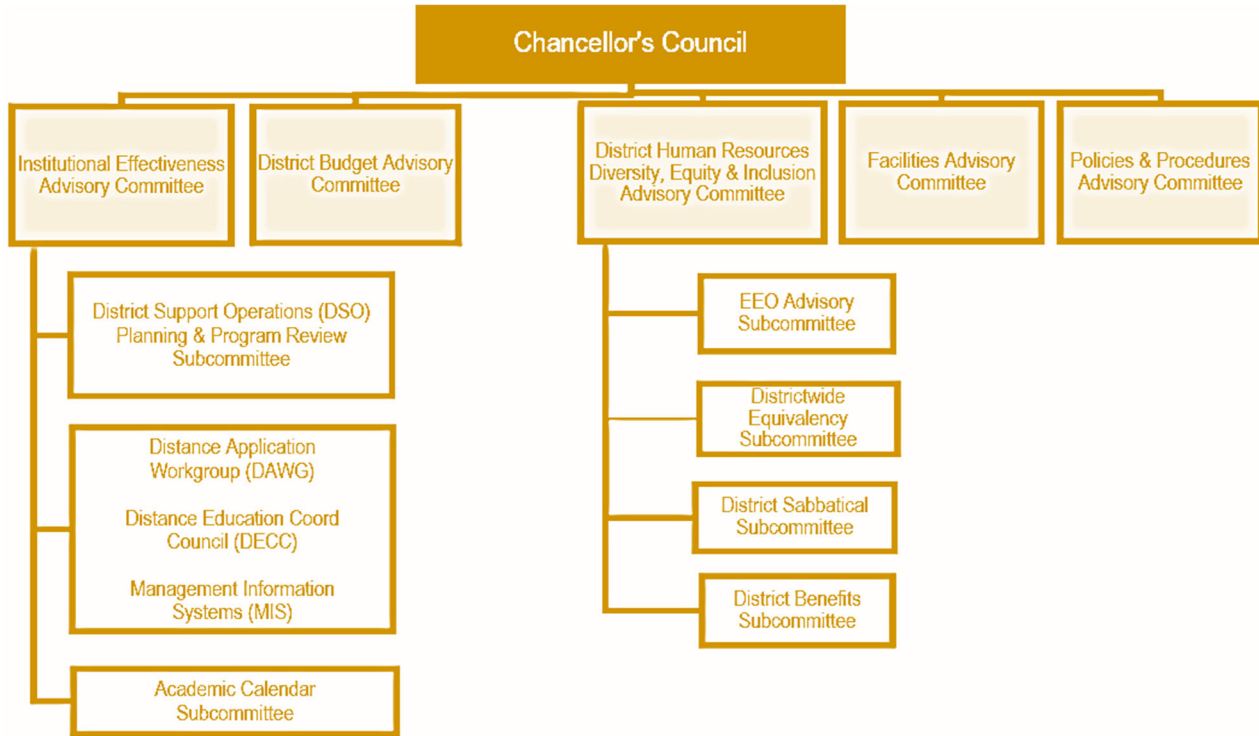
Chancellor's Council

Institutional Effectiveness Advisory Committee

District Budget Advisory Committee

District Human Resources Diversity, Equity & Inclusion Advisory Committee

Facilities Advisory Committee

Policies & Procedures Advisory Committee

District Support Operations (DSO) Planning & Program Review Subcommittee

Distance Application Workgroup (DAWG)

Distance Education Coord Council (DECC)

Management Information Systems (MIS)

Academic Calendar Subcommittee

EEO Advisory Subcommittee

Districtwide Equivalency Subcommittee

District Sabbatical Subcommittee

District Benefits Subcommittee